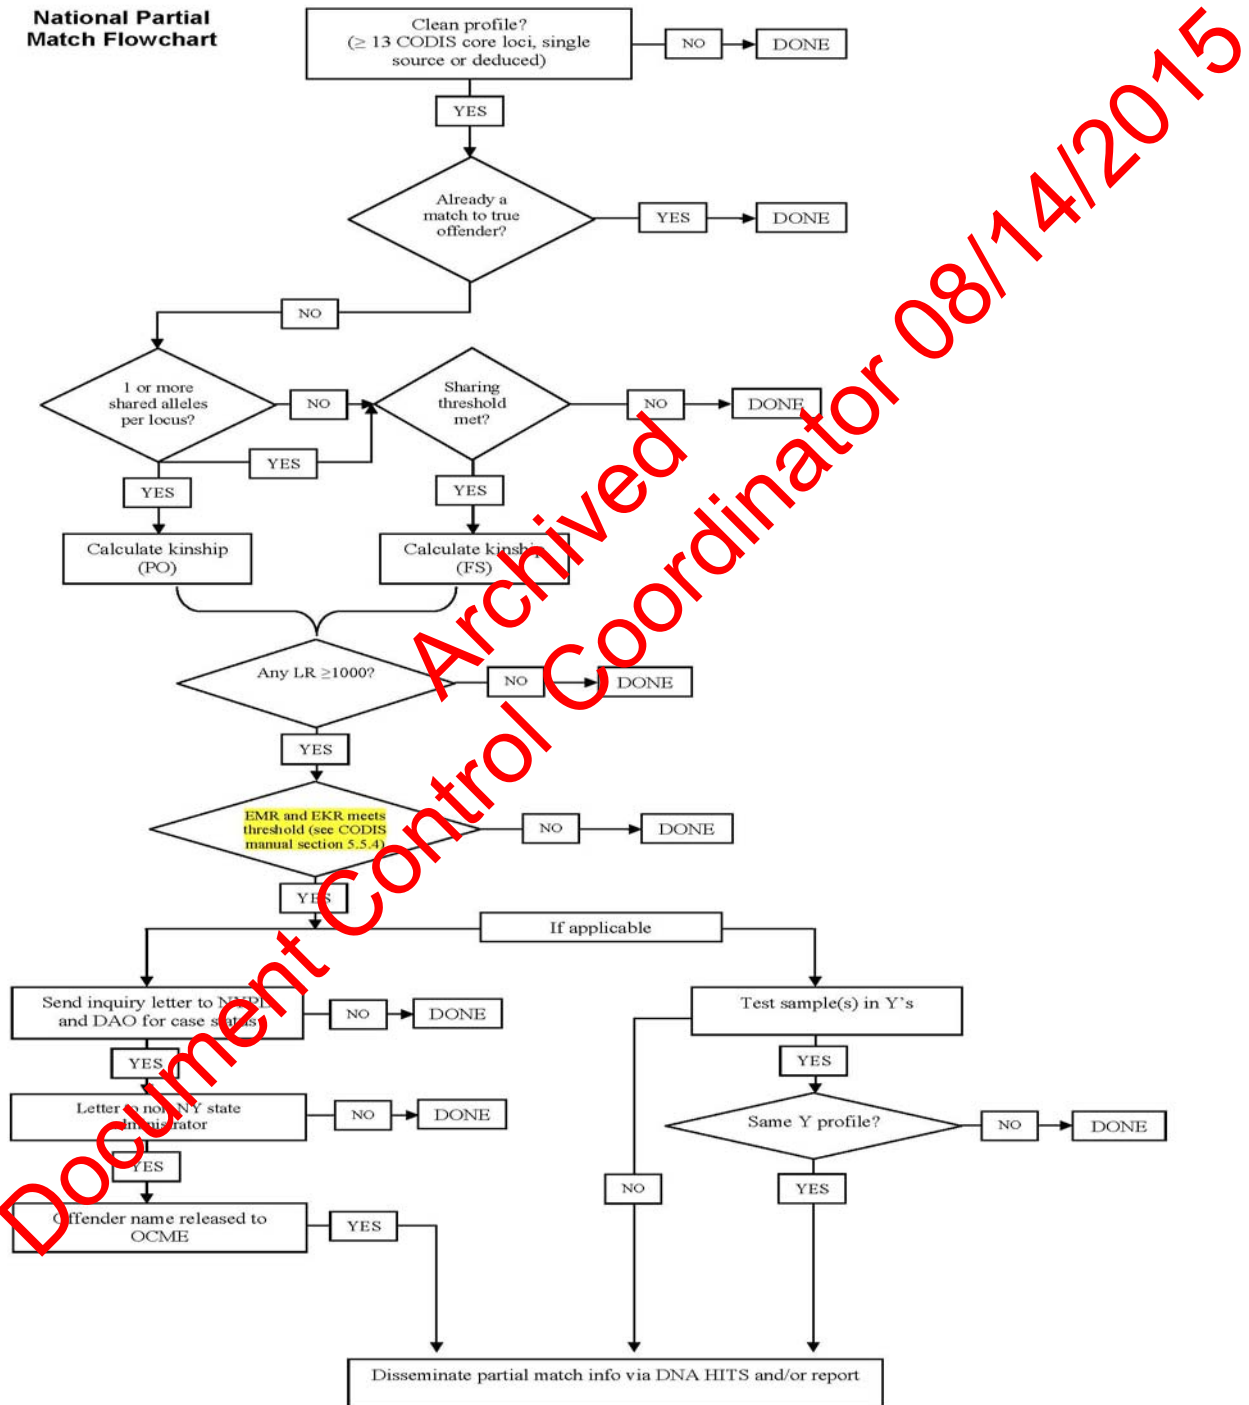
National Partial Match Flowchart

Clean profile? (≥ 13 CODIS core loci, single source or deduced)

NO

DONE

YES

Already a match to true offender?

YES

DONE

NO

1 or more shared alleles per locus?

NO

Sharing threshold met?

NO

DONE

YES

YES

YES

Calculate kinship (PO)

Calculate kinship (FS)

Any LR ≥1000?

NO

DONE

YES

EMR and EKR meets threshold (see CODIS manual section 5.5.4)

NO

DONE

YES

If applicable

Send inquiry letter to NYPD and DAO for case status

NO

DONE

Test sample(s) in Y's

YES

YES

Letter to non-NY state administrator

NO

DONE

Same Y profile?

NO

DONE

YES

NO

YES

Offender name released to OCME

YES

Disseminate partial match info via DNA HITS and/or report

Document Control Coordinator 08/14/2015

Archived